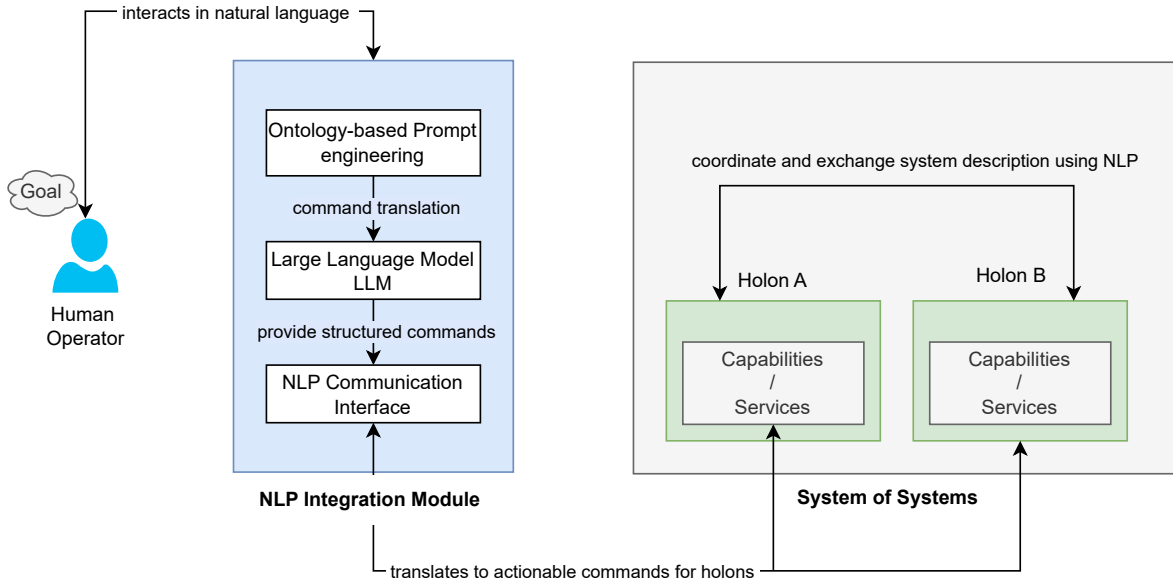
interacts in natural language

Goal

Human Operator

Ontology-based Prompt engineering

command translation

Large Language Model LLM

provide structured commands

NLP Communication Interface

NLP Integration Module

coordinate and exchange system description using NLP

Holon A

Holon B

Capabilities / Services

Capabilities / Services

System of Systems

translates to actionable commands for holons